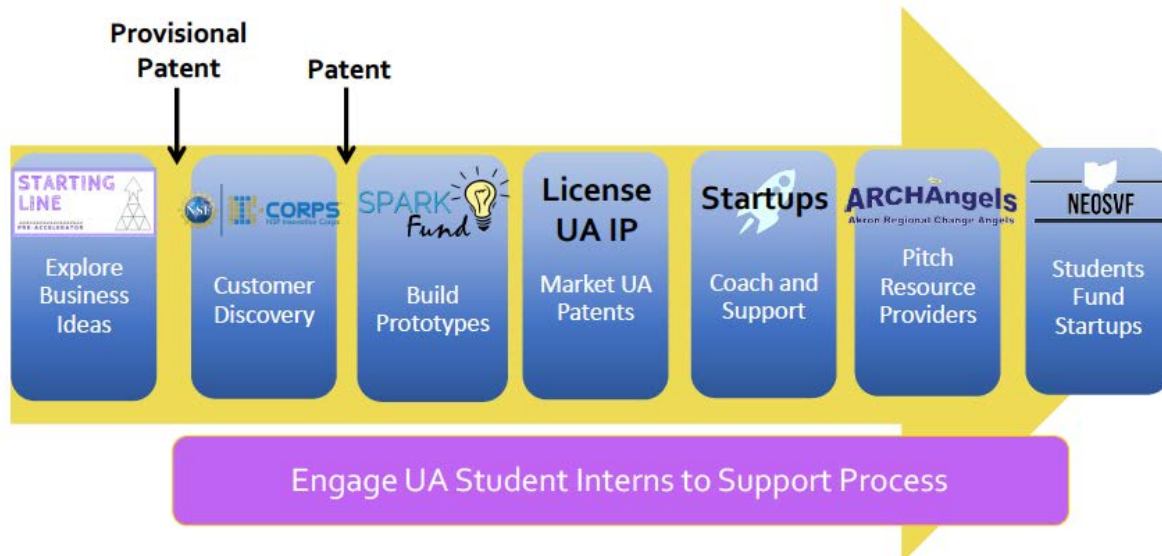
Provisional Patent

Patent

STARTING LINE
PRE-ACCELERATOR

Explore Business Ideas

NSF I-CORPS
NSF Innovation Corps

Customer Discovery

SPARK Fund

Build Prototypes

License UA IP

Market UA Patents

Startups

Coach and Support

ARCHAngels
Akron Regional Change Angels

Pitch Resource Providers

NEOSVF

Students Fund Startups

Engage UA Student Interns to Support Process